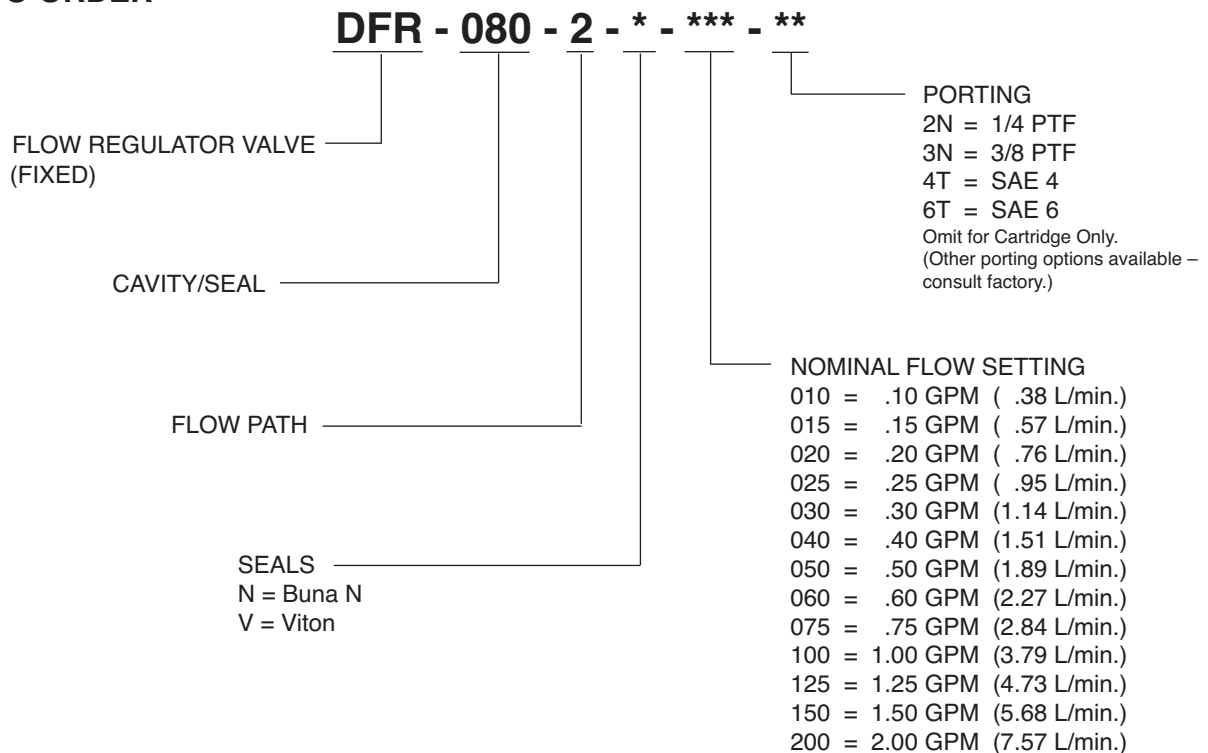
O ORDER

DFR - 080 - 2 - * - *** - **

FLOW REGULATOR VALVE (FIXED)

CAVITY/SEAL

FLOW PATH

SEALS
N = Buna N
V = Viton

PORTING
2N = 1/4 PTF
3N = 3/8 PTF
4T = SAE 4
6T = SAE 6
Omit for Cartridge Only.
(Other porting options available – consult factory.)

NOMINAL FLOW SETTING
010 = .10 GPM ( .38 L/min.)
015 = .15 GPM ( .57 L/min.)
020 = .20 GPM ( .76 L/min.)
025 = .25 GPM ( .95 L/min.)
030 = .30 GPM (1.14 L/min.)
040 = .40 GPM (1.51 L/min.)
050 = .50 GPM (1.89 L/min.)
060 = .60 GPM (2.27 L/min.)
075 = .75 GPM (2.84 L/min.)
100 = 1.00 GPM (3.79 L/min.)
125 = 1.25 GPM (4.73 L/min.)
150 = 1.50 GPM (5.68 L/min.)
200 = 2.00 GPM (7.57 L/min.)